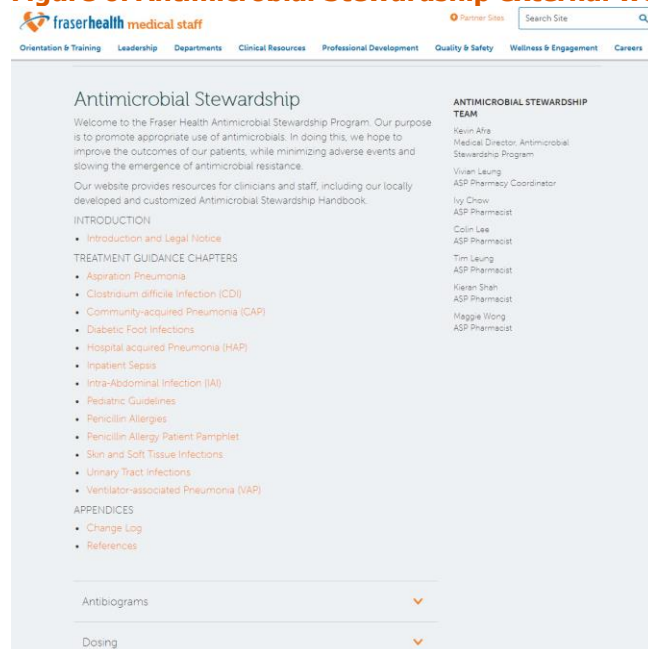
Figure 6: Antimicrobial Stewardship external w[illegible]

fraserhealth medical staff

Partner Sites

Search Site

Orientation & Training Leadership Departments Clinical Resources Professional Development Quality & Safety Wellness & Engagement Careers

Antimicrobial Stewardship

Welcome to the Fraser Health Antimicrobial Stewardship Program. Our purpose is to promote appropriate use of antimicrobials. In doing this, we hope to improve the outcomes of our patients, while minimizing adverse events and slowing the emergence of antimicrobial resistance.

Our website provides resources for clinicians and staff, including our locally developed and customized Antimicrobial Stewardship Handbook.

INTRODUCTION

- Introduction and Legal Notice

TREATMENT GUIDANCE CHAPTERS

- Aspiration Pneumonia
- Clostridium difficile Infection (CDI)
- Community-acquired Pneumonia (CAP)
- Diabetic Foot Infections
- Hospital acquired Pneumonia (HAP)
- Inpatient Sepsis
- Intra-Abdominal Infection (IAI)
- Pediatric Guidelines
- Penicillin Allergies
- Penicillin Allergy Patient Pamphlet
- Skin and Soft Tissue Infections
- Urinary Tract Infections
- Ventilator-associated Pneumonia (VAP)

APPENDICES

- Change Log
- References

Antibiograms

Dosing

ANTIMICROBIAL STEWARDSHIP TEAM

Kevin Afra
Medical Director, Antimicrobial Stewardship Program

Vivian Leung
ASP Pharmacy Coordinator

Ivy Chow
ASP Pharmacist

Colin Lee
ASP Pharmacist

Tim Leung
ASP Pharmacist

Kieran Shah
ASP Pharmacist

Maggie Wong
ASP Pharmacist